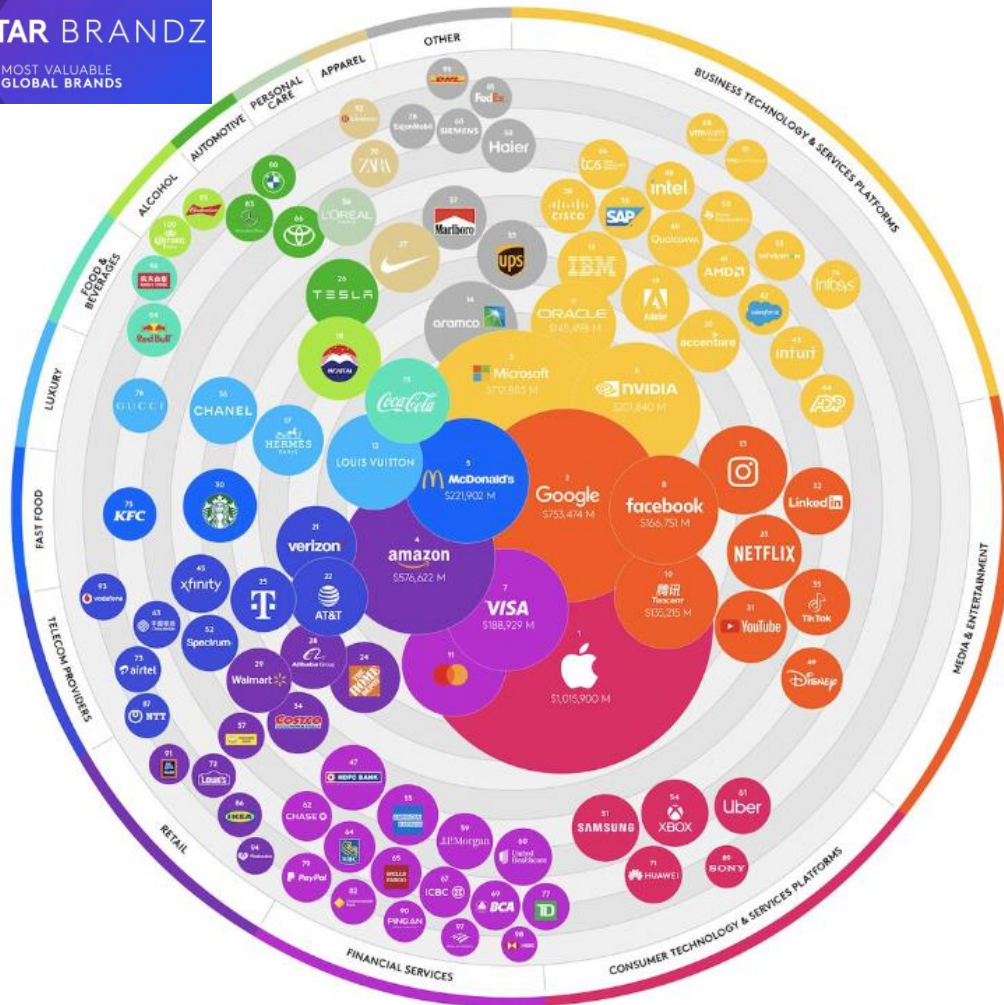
TAR BRANDZ
MOST VALUABLE GLOBAL BRANDS

OTHER
APPAREL
PERSONAL CARE
AUTOMOTIVE
ALCOHOL
FOOD & BEVERAGES
LUXURY
FAST FOOD
TELECOM PROVIDERS
RETAIL
FINANCIAL SERVICES
CONSUMER TECHNOLOGY & SERVICES PLATFORMS
MEDIA & ENTERTAINMENT
BUSINESS TECHNOLOGY & SERVICES PLATFORMS

1 $1,015,900 M
2 Google $753,474 M
3 Microsoft $712,883 M
4 amazon $576,622 M
5 McDonald's $221,902 M
6 NVIDIA $201,840 M
7 VISA $188,929 M
8 facebook $166,751 M
9 ORACLE $145,498 M
10 Tencent $135,215 M
11
12 LOUIS VUITTON
13
14 aramco
15 Coca-Cola
16 IBM
17 HERMES PARIS
18 MOUTAI
19
20 accenture
21 verizon
22 AT&T
23 NETFLIX
24 THE HOME DEPOT
25 T
26 TESLA
27
28 Alibaba Group
29 Walmart
30
31 YouTube
32 LinkedIn
33 ups
34 COSTCO
35 TikTok
36 CHANEL
37 Marlboro
38 cisco
39 SAP
40 Qualcomm
41 AMD
42 salesforce
43 intuit
44 ADP
45 xfinity
46 tcs
47 HDFC BANK
48 intel
49 Disney
50 ZARA
51 SAMSUNG
52 Spectrum
53 servicenow
54 XBOX
55
56 L'OREAL
57
58 Haier
59 J.P.Morgan
60 United Healthcare
61 Uber
62 CHASE
63
64
65 WELLS FARGO
66
67 ICBC
68 SIEMENS
69 BCA
70 Adobe
71 HUAWEI
72 Lowe's
73 airtel
74 Infosys
75 KFC
76 GUCCI
77 TD
78 ExxonMobil
79 PayPal
80 BMW
81
82
83
84 Red Bull
85
86 IKEA
87 NTT
88 SONY
89 FedEx
90 PING AN
91
92
93 vodafone
94
95
96
97
98 HSBC
99 DHL
100 Corona